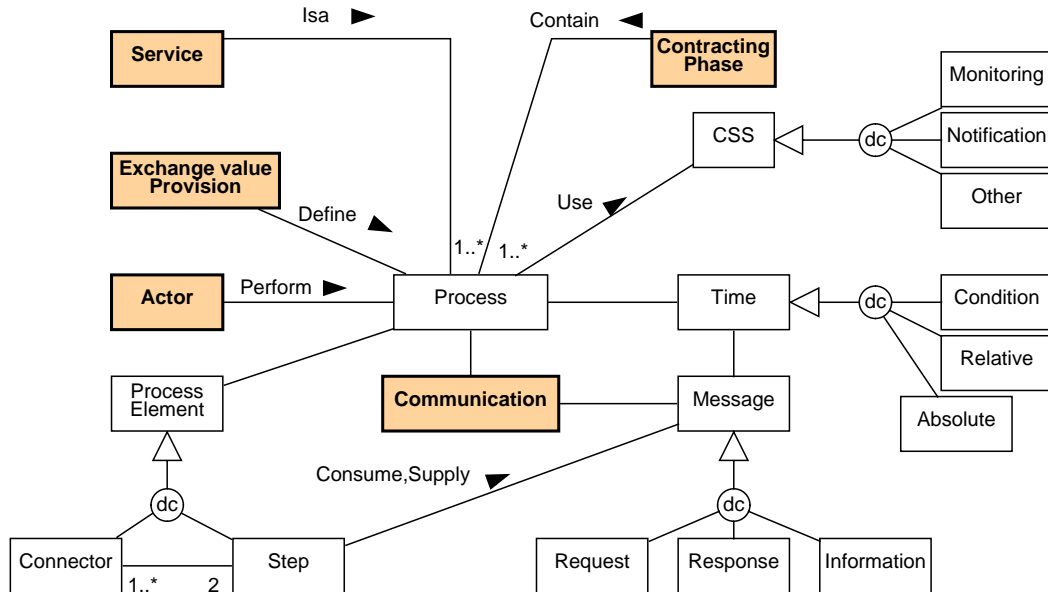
Isa

Contain

Service

Contracting Phase

Monitoring

CSS

dc

Notification

Other

Exchange value Provision

Define

Use

1..*

1..*

Actor

Perform

Process

Time

dc

Condition

Relative

Process Element

Communication

Message

Absolute

Consume,Supply

dc

dc

Connector

Step

Request

Response

Information

1..*

2